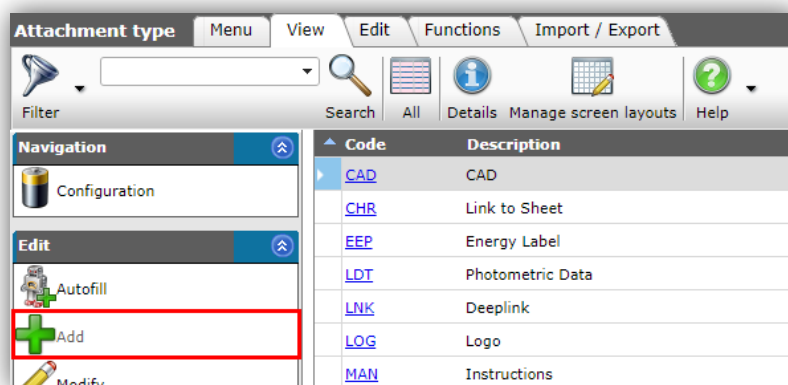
Attachment type Menu View Edit Functions Import / Export

Filter Search All Details Manage screen layouts Help

Navigation

Configuration

Edit

Autofill

Add

Modify

| Code | Description |
|---|---|
| CAD | CAD |
| CHR | Link to Sheet |
| EEP | Energy Label |
| LDT | Photometric Data |
| LNK | Deeplink |
| LOG | Logo |
| MAN | Instructions |